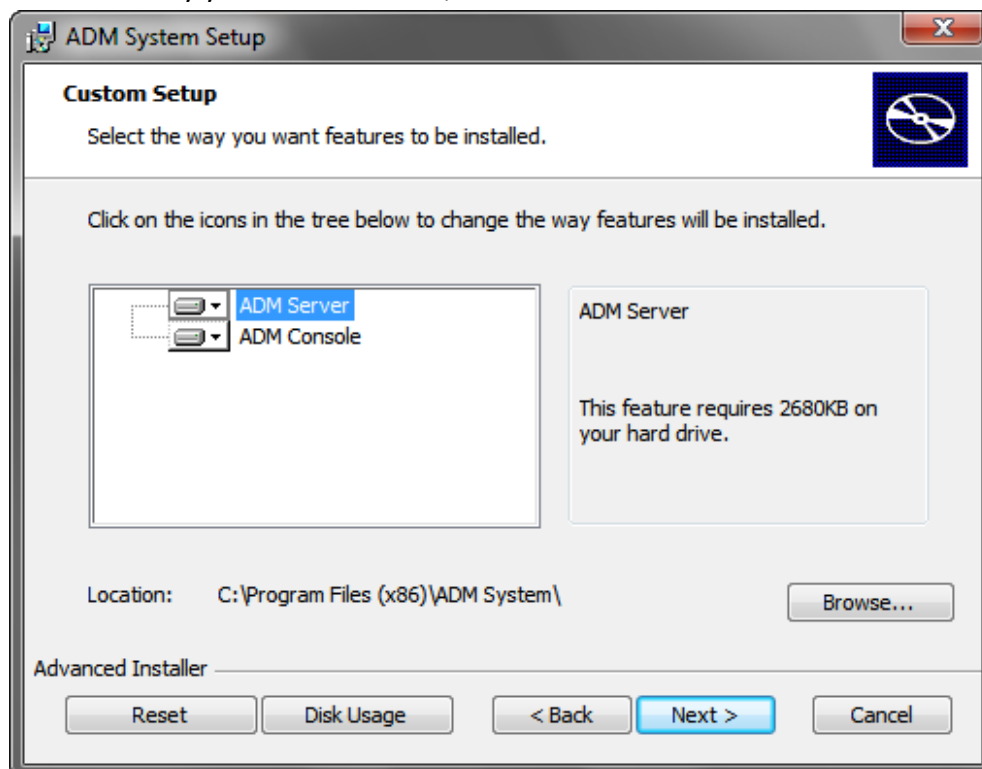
ADM System Setup

Custom Setup

Select the way you want features to be installed.

Click on the icons in the tree below to change the way features will be installed.

ADM Server
ADM Console

ADM Server

This feature requires 2680KB on your hard drive.

Location: C:\Program Files (x86)\ADM System\

Browse...

Advanced Installer

Reset
Disk Usage
< Back
Next >
Cancel